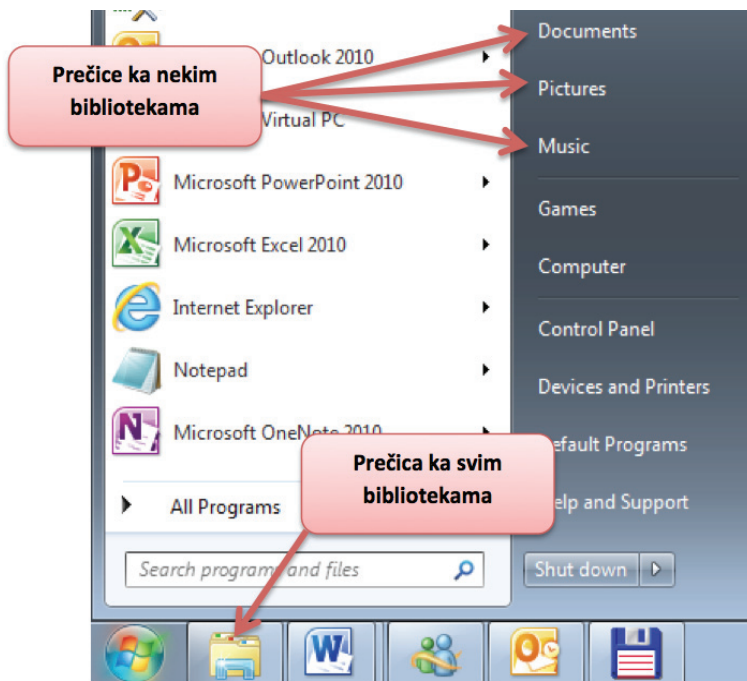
Outlook 2010

Prečice ka nekim bibliotekama

Virtual PC

Microsoft PowerPoint 2010

Microsoft Excel 2010

Internet Explorer

Notepad

Microsoft OneNote 2010

All Programs

Search programs and files

Documents

Pictures

Music

Games

Computer

Control Panel

Devices and Printers

efault Programs

elp and Support

Prečica ka svim bibliotekama

Shut down